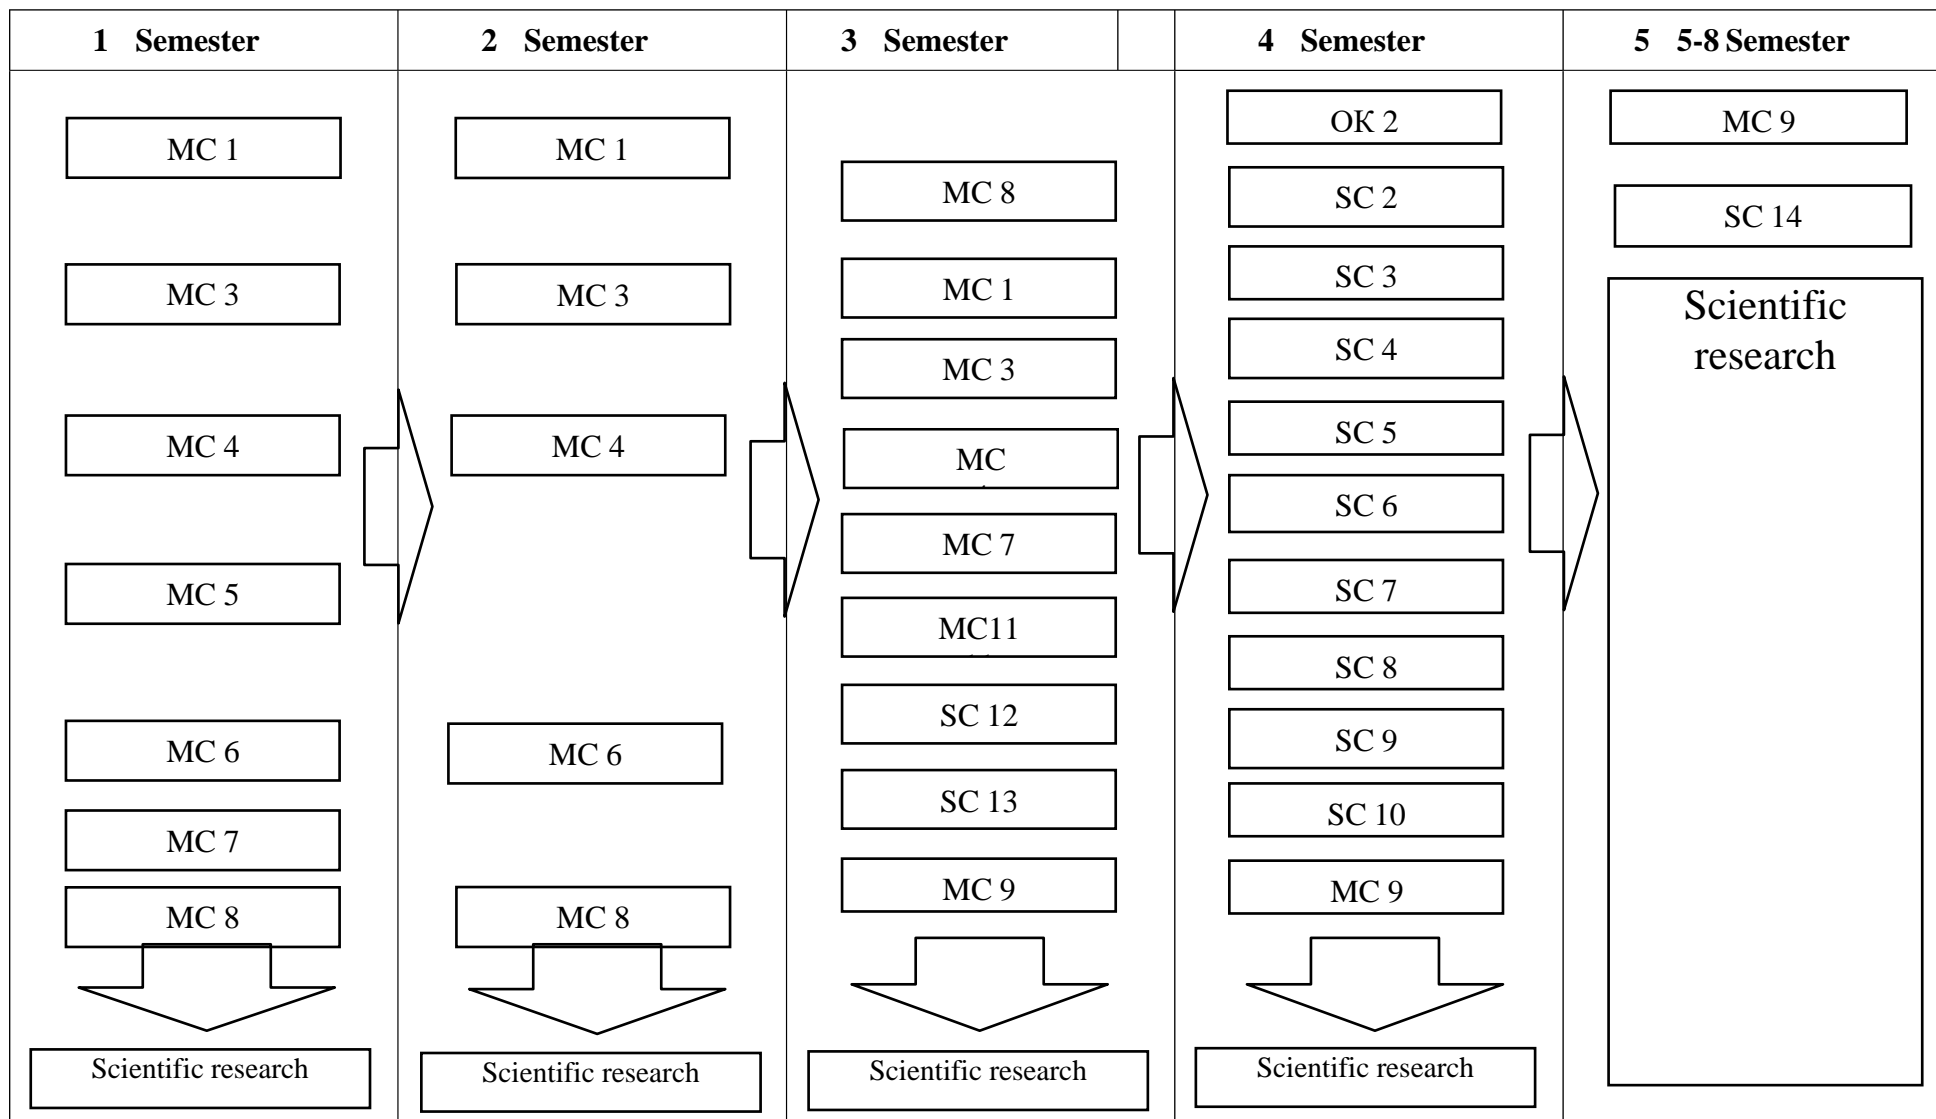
1 Semester

MC 1

MC 3

MC 4

MC 5

MC 6

MC 7

MC 8

Scientific research

2 Semester

MC 1

MC 3

MC 4

MC 6

MC 8

Scientific research

3 Semester

MC 8

MC 1

MC 3

MC

MC 7

MC11

SC 12

SC 13

MC 9

Scientific research

4 Semester

OK 2

SC 2

SC 3

SC 4

SC 5

SC 6

SC 7

SC 8

SC 9

SC 10

MC 9

Scientific research

5 5-8 Semester

MC 9

SC 14

Scientific research